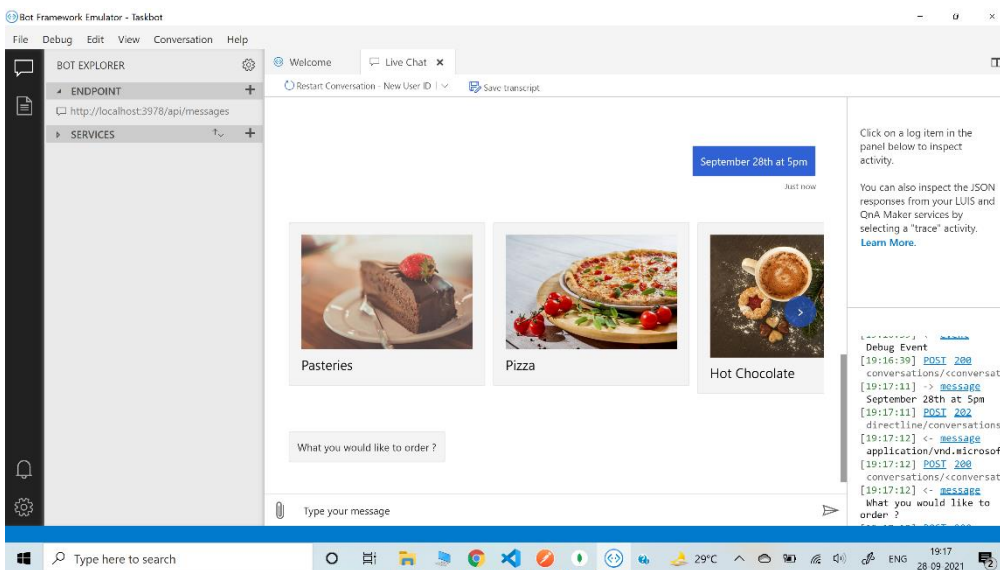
Bot Framework Emulator - Taskbot

File Debug Edit View Conversation Help

BOT EXPLORER

ENDPOINT

http://localhost:3978/api/messages

SERVICES

Welcome

Live Chat

Restart Conversation - New User ID

Save transcript

September 28th at 5pm

Just now

Pasteries

Pizza

Hot Chocolate

What you would like to order ?

Type your message

Click on a log item in the panel below to inspect activity.

You can also inspect the JSON responses from your LUIS and QnA Maker services by selecting a "trace" activity. Learn More.

Debug Event
[19:16:39] POST 200
conversations/<conversat
[19:17:11] -> message
September 28th at 5pm
[19:17:11] POST 202
directline/conversations
[19:17:12] <- message
application/vnd.microsof
[19:17:12] POST 200
conversations/<conversat
[19:17:12] <- message
What you would like to order ?

Type here to search

29°C

ENG

19:17
28 09 2021